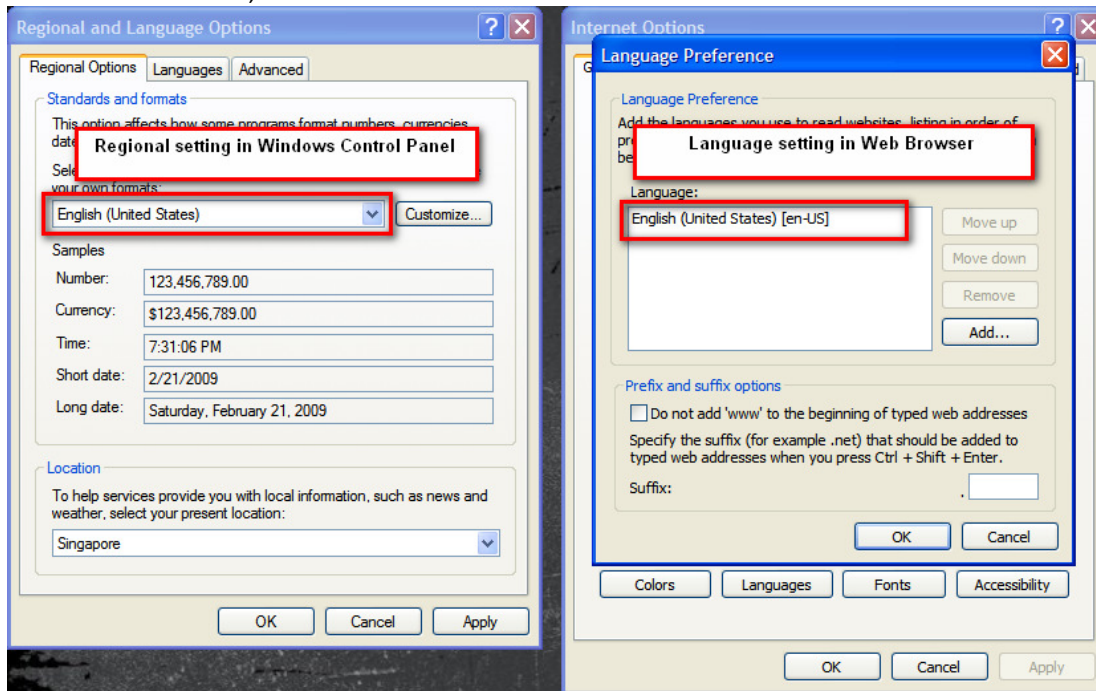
Regional and Language Options

Regional Options | Languages | Advanced

Standards and formats

This option affects how some programs format numbers, currencies, date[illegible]

Regional setting in Windows Control Panel

Sele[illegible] your own formats:

English (United States)

Customize...

Samples

Number: 123,456,789.00

Currency: $123,456,789.00

Time: 7:31:06 PM

Short date: 2/21/2009

Long date: Saturday, February 21, 2009

Location

To help services provide you with local information, such as news and weather, select your present location:

Singapore

OK | Cancel | Apply

Internet Options

Language Preference

Language Preference

Add the languages you use to read websites, listing in order of pre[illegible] be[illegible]

Language setting in Web Browser

Language:

English (United States) [en-US]

Move up

Move down

Remove

Add...

Prefix and suffix options

Do not add 'www' to the beginning of typed web addresses

Specify the suffix (for example .net) that should be added to typed web addresses when you press Ctrl + Shift + Enter.

Suffix: .

OK | Cancel

Colors | Languages | Fonts | Accessibility

OK | Cancel | Apply